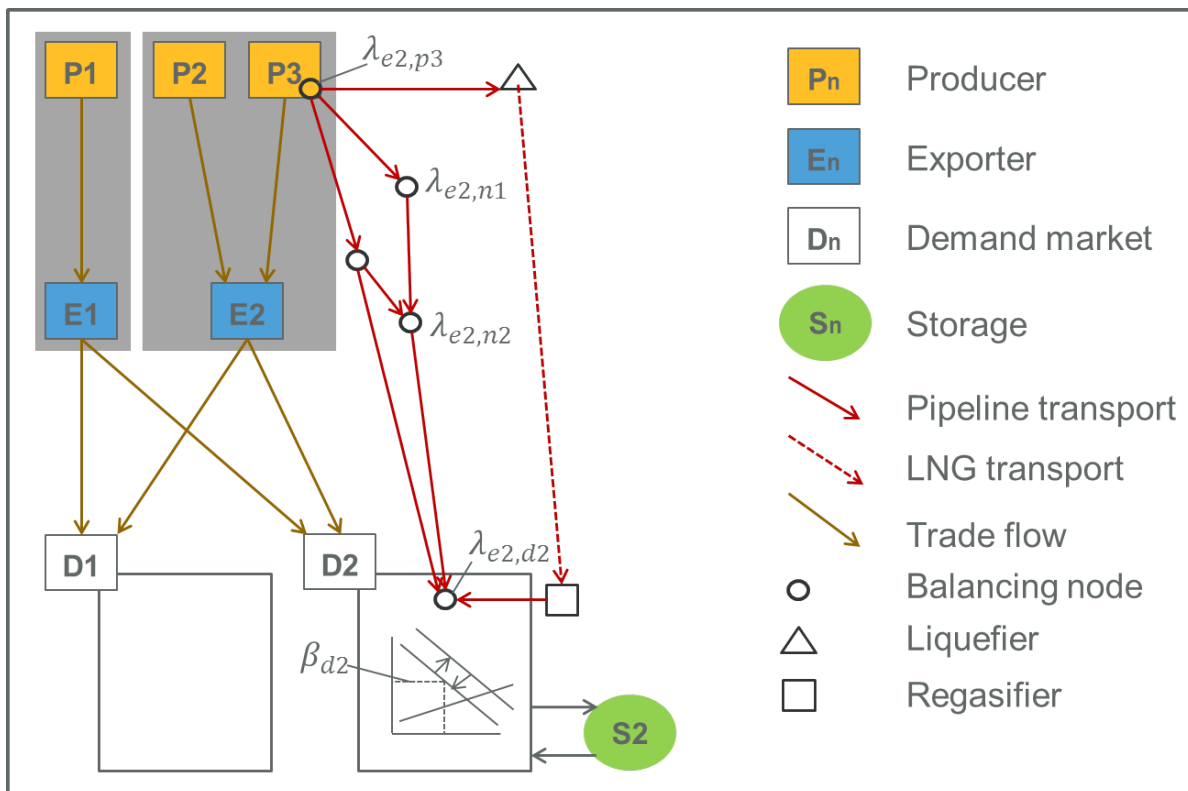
P1
P2
P3
$\lambda_{e2,p3}$
$\lambda_{e2,n1}$
$\lambda_{e2,n2}$
E1
E2
D1
D2
$\lambda_{e2,d2}$
$\beta_{d2}$
S2

Pn Producer
En Exporter
Dn Demand market
Sn Storage
Pipeline transport
LNG transport
Trade flow
Balancing node
Liquefier
Regasifier